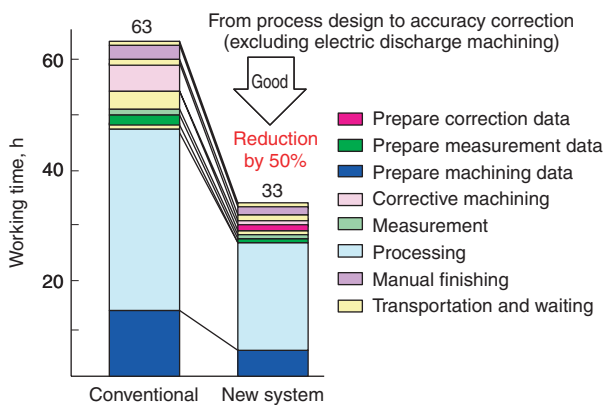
From process design to accuracy correction (excluding electric discharge machining)

63

Good

Reduction by 50%

33

60

40

20

Working time, h

Conventional

New system

Prepare correction data

Prepare measurement data

Prepare machining data

Corrective machining

Measurement

Processing

Manual finishing

Transportation and waiting